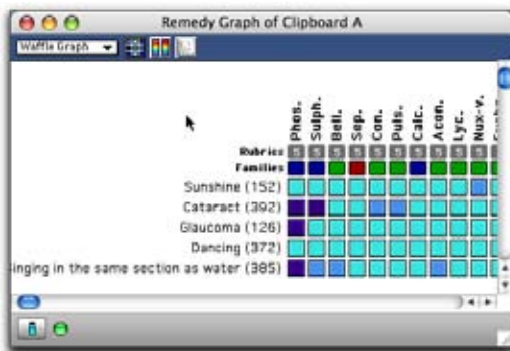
Remedy Graph of Clipboard A

Waffle Graph

Phos. Sulph. Bell. Sep. Con. Puls. Calc. Acon. Lyc. Nux-v. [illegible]

Rubrics 5 5 5 5 5 5 5 5 5 5

Families

Sunshine (152)

Cataract (392)

Glaucoma (126)

Dancing (372)

inging in the same section as water (385)